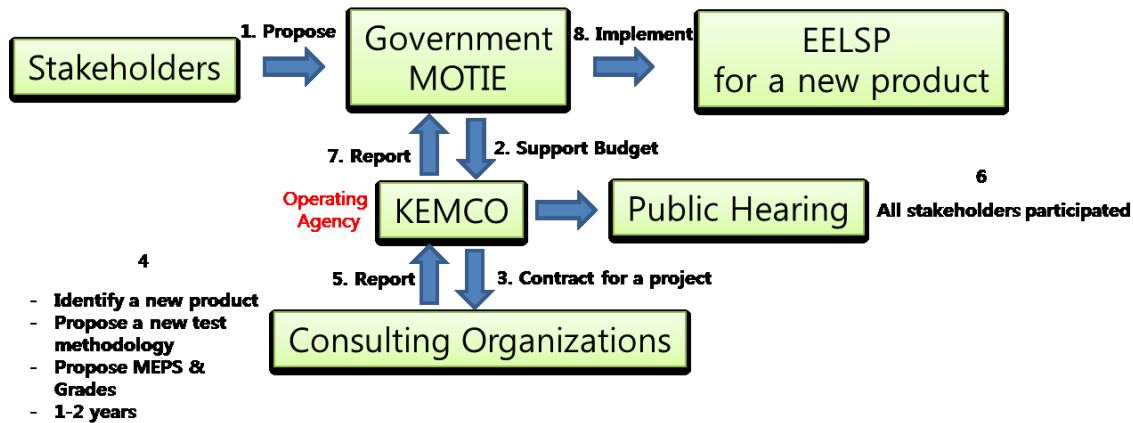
Stakeholders

1. Propose

Government MOTIE

8. Implement

EELSP for a new product

7. Report

2. Support Budget

Operating Agency

KEMCO

Public Hearing

6
All stakeholders participated

5. Report

3. Contract for a project

Consulting Organizations

4
- Identify a new product
- Propose a new test methodology
- Propose MEPS & Grades
- 1-2 years